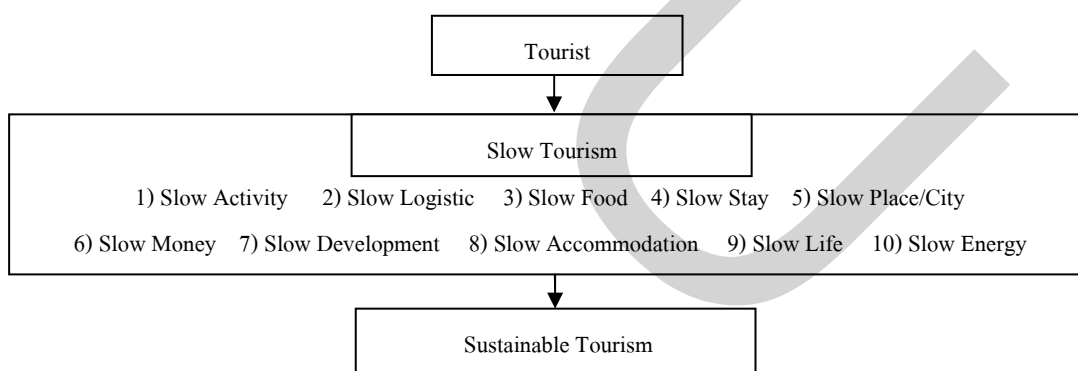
Tourist

Slow Tourism

1) Slow Activity 2) Slow Logistic 3) Slow Food 4) Slow Stay 5) Slow Place/City

6) Slow Money 7) Slow Development 8) Slow Accommodation 9) Slow Life 10) Slow Energy

Sustainable Tourism